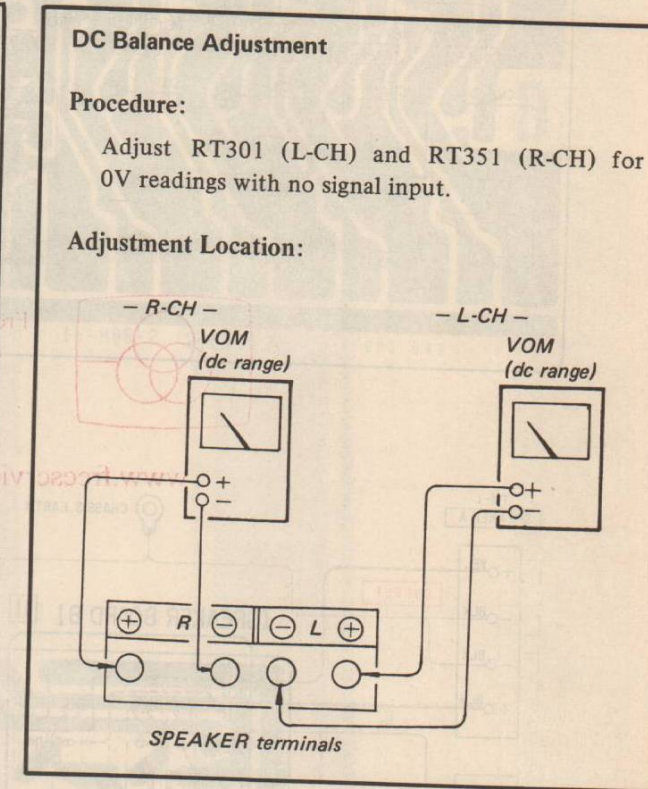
DC Balance Adjustment

Procedure:

Adjust RT301 (L-CH) and RT351 (R-CH) for 0V readings with no signal input.

Adjustment Location:

– R-CH –

VOM
(dc range)

+
–

– L-CH –

VOM
(dc range)

+
–

⊕ R ⊖ ⊖ L ⊕

SPEAKER terminals

www.freeservicemanuals
CLASSIC